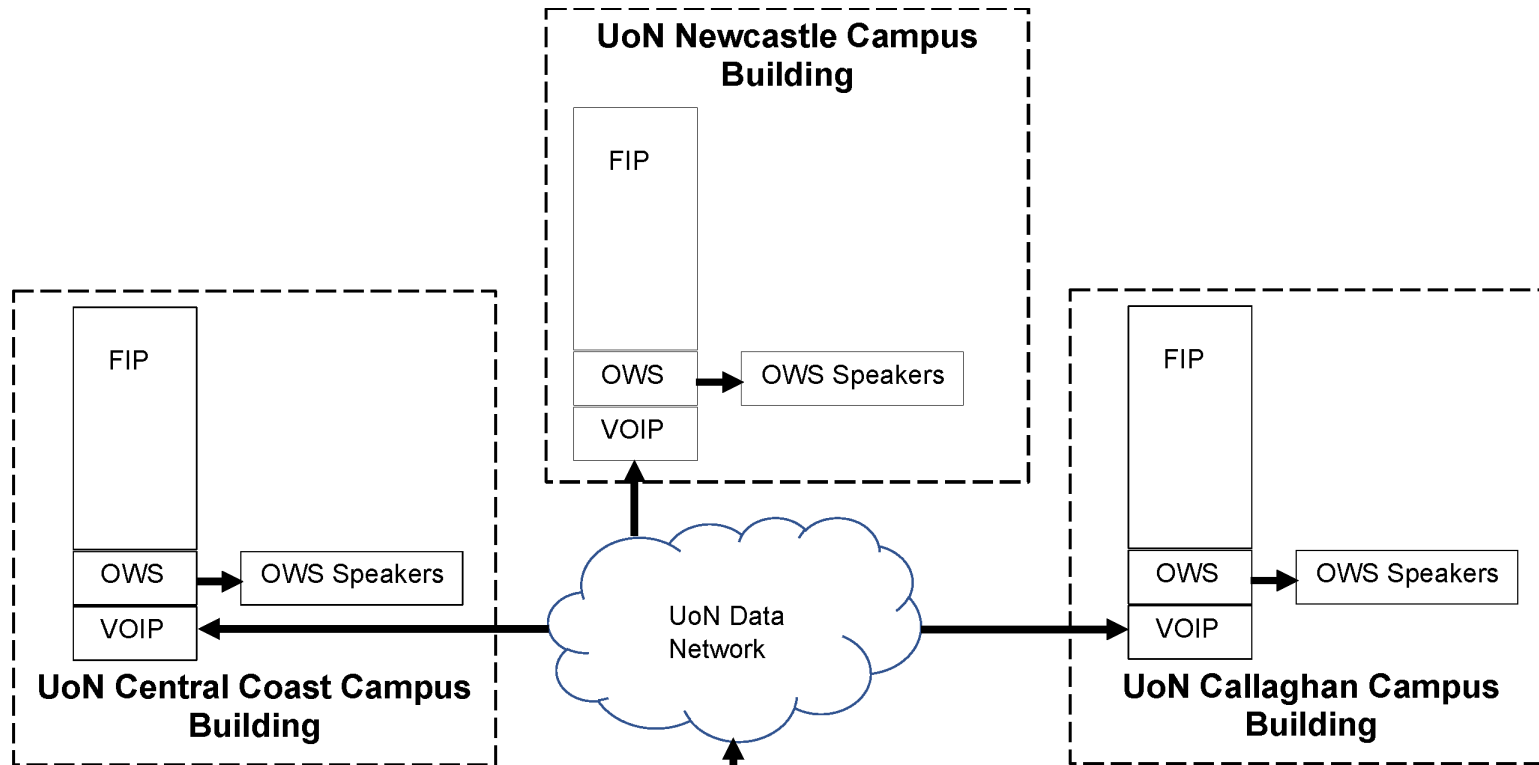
UoN Newcastle Campus Building

FIP

OWS

OWS Speakers

VOIP

FIP

OWS

OWS Speakers

VOIP

UoN Central Coast Campus Building

UoN Data Network

FIP

OWS

OWS Speakers

VOIP

UoN Callaghan Campus Building